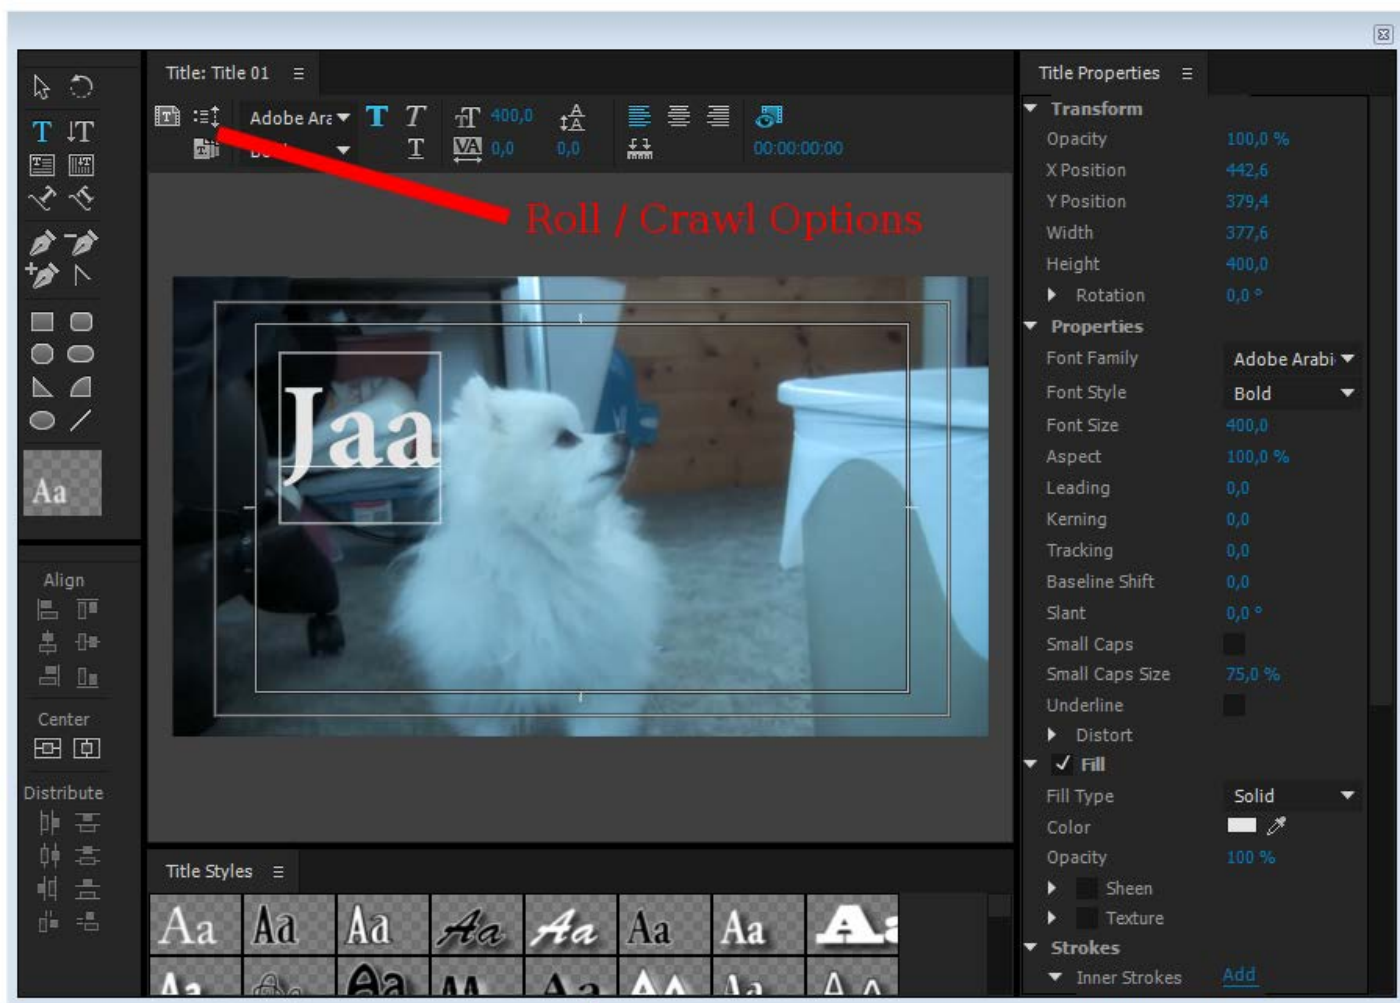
Title: Title 01 ☰

Adobe Ara

400,0

0,0 0,0

00:00:00:00

Roll / Crawl Options

Jaa

Aa

Align

Center

Distribute

Title Styles ☰

Aa Aa Aa Aa Aa Aa Aa Aa

Title Properties ☰

Transform

Opacity 100,0 %

X Position 442,6

Y Position 379,4

Width 377,6

Height 400,0

Rotation 0,0 °

Properties

Font Family Adobe Arabi

Font Style Bold

Font Size 400,0

Aspect 100,0 %

Leading 0,0

Kerning 0,0

Tracking 0,0

Baseline Shift 0,0

Slant 0,0 °

Small Caps

Small Caps Size 75,0 %

Underline

Distort

✓ Fill

Fill Type Solid

Color

Opacity 100 %

Sheen

Texture

Strokes

Inner Strokes Add